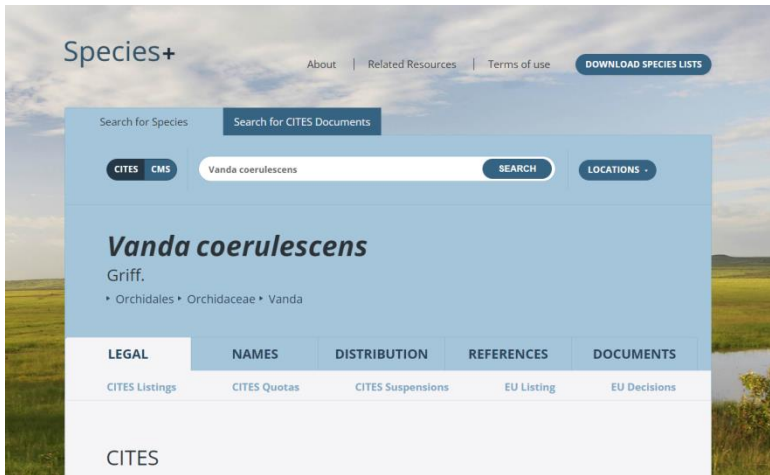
Species+

About | Related Resources | Terms of use

DOWNLOAD SPECIES LISTS

Search for Species

Search for CITES Documents

CITES CMS

Vanda coerulescens

SEARCH

LOCATIONS ▾

Vanda coerulescens

Griff.

‣ Orchidales ‣ Orchidaceae ‣ Vanda

| LEGAL | NAMES | DISTRIBUTION | REFERENCES | DOCUMENTS |
|---|---|---|---|---|

CITES Listings CITES Quotas CITES Suspensions EU Listing EU Decisions

CITES